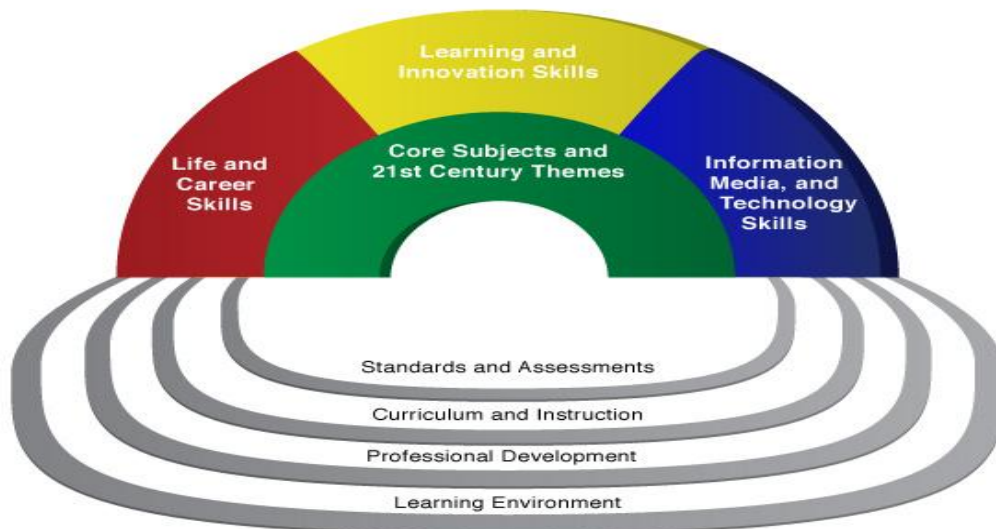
Learning and Innovation Skills

Life and Career Skills

Core Subjects and 21st Century Themes

Information Media, and Technology Skills

Standards and Assessments

Curriculum and Instruction

Professional Development

Learning Environment